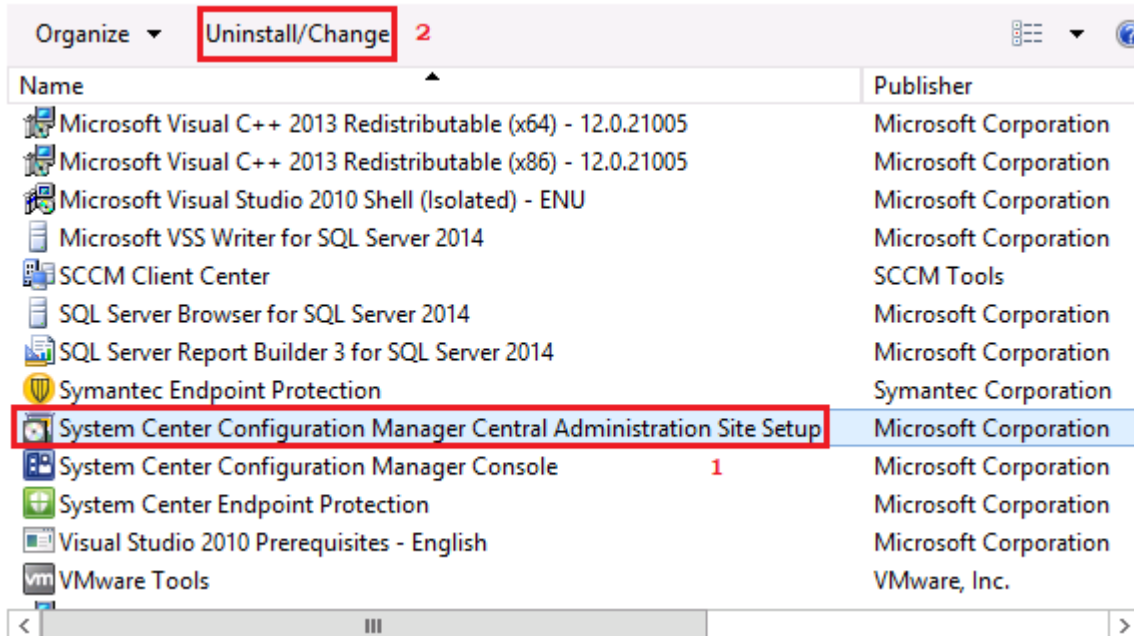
Organize ▾ Uninstall/Change 2

| Name | Publisher |
|---|---|
| Microsoft Visual C++ 2013 Redistributable (x64) - 12.0.21005 | Microsoft Corporation |
| Microsoft Visual C++ 2013 Redistributable (x86) - 12.0.21005 | Microsoft Corporation |
| Microsoft Visual Studio 2010 Shell (Isolated) - ENU | Microsoft Corporation |
| Microsoft VSS Writer for SQL Server 2014 | Microsoft Corporation |
| SCCM Client Center | SCCM Tools |
| SQL Server Browser for SQL Server 2014 | Microsoft Corporation |
| SQL Server Report Builder 3 for SQL Server 2014 | Microsoft Corporation |
| Symantec Endpoint Protection | Symantec Corporation |
| System Center Configuration Manager Central Administration Site Setup | Microsoft Corporation |
| System Center Configuration Manager Console 1 | Microsoft Corporation |
| System Center Endpoint Protection | Microsoft Corporation |
| Visual Studio 2010 Prerequisites - English | Microsoft Corporation |
| VMware Tools | VMware, Inc. |